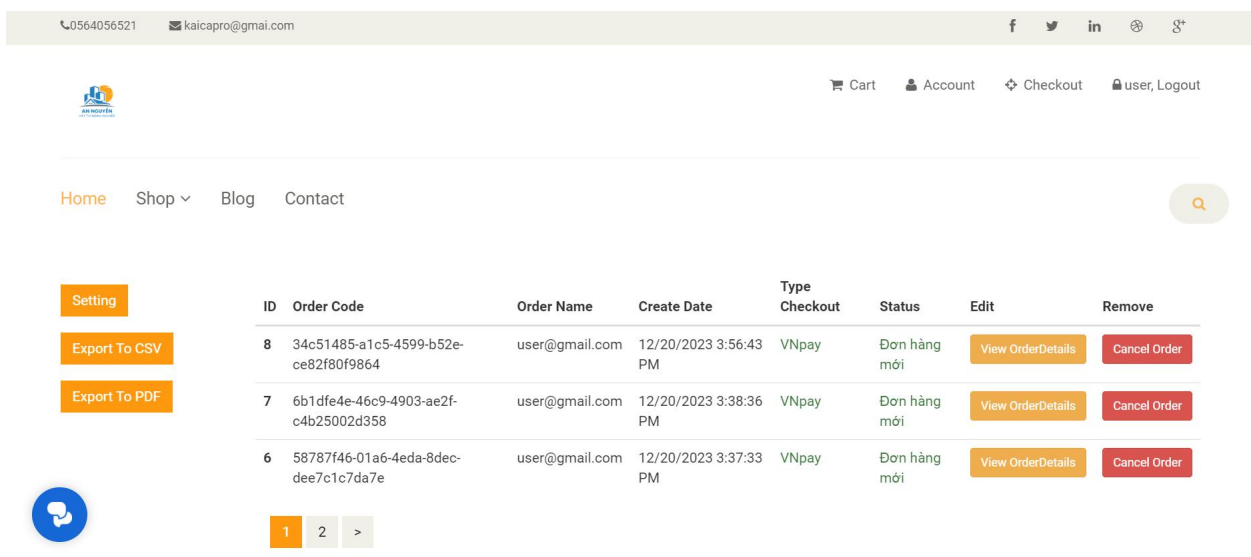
0564056521 kaicapro@gmai.com

AN NGUYÊN

Cart Account Checkout user, Logout

Home Shop Blog Contact

Setting

Export To CSV

Export To PDF

| ID | Order Code | Order Name | Create Date | Type Checkout | Status | Edit | Remove |
|---|---|---|---|---|---|---|---|
| 8 | 34c51485-a1c5-4599-b52e-ce82f80f9864 | user@gmail.com | 12/20/2023 3:56:43 PM | VNpay | Đơn hàng mới | View OrderDetails | Cancel Order |
| 7 | 6b1dfe4e-46c9-4903-ae2f-c4b25002d358 | user@gmail.com | 12/20/2023 3:38:36 PM | VNpay | Đơn hàng mới | View OrderDetails | Cancel Order |
| 6 | 58787f46-01a6-4eda-8dec-dee7c1c7da7e | user@gmail.com | 12/20/2023 3:37:33 PM | VNpay | Đơn hàng mới | View OrderDetails | Cancel Order |

1 2 >